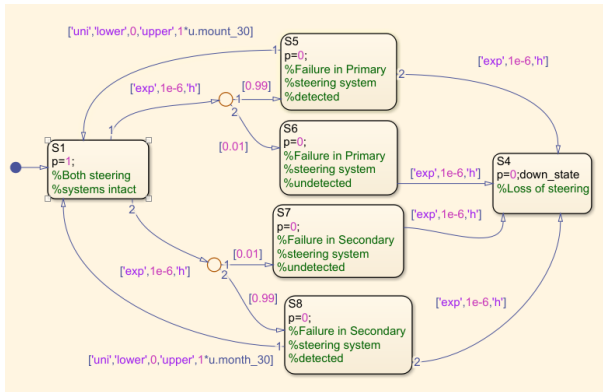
['uni','lower',0,'upper',1*u.mount_30]

1

S5
p=0;
%Failure in Primary
%steering system
%detected

2

['exp',1e-6,'h']

['exp',1e-6,'h']

1

[0.99]

2

1

S6
p=0;
%Failure in Primary
%steering system
%undetected

[0.01]

S1
p=1;
%Both steering
%systems intact

2

['exp',1e-6,'h']

S4
p=0;down_state
%Loss of steering

S7
p=0;
%Failure in Secondary
%steering system
%undetected

['exp',1e-6,'h']

['exp',1e-6,'h']

1

[0.01]

2

[0.99]

['exp',1e-6,'h']

S8
p=0;
%Failure in Secondary
%steering system
%detected

['uni','lower',0,'upper',1*u.month_30]

1

2